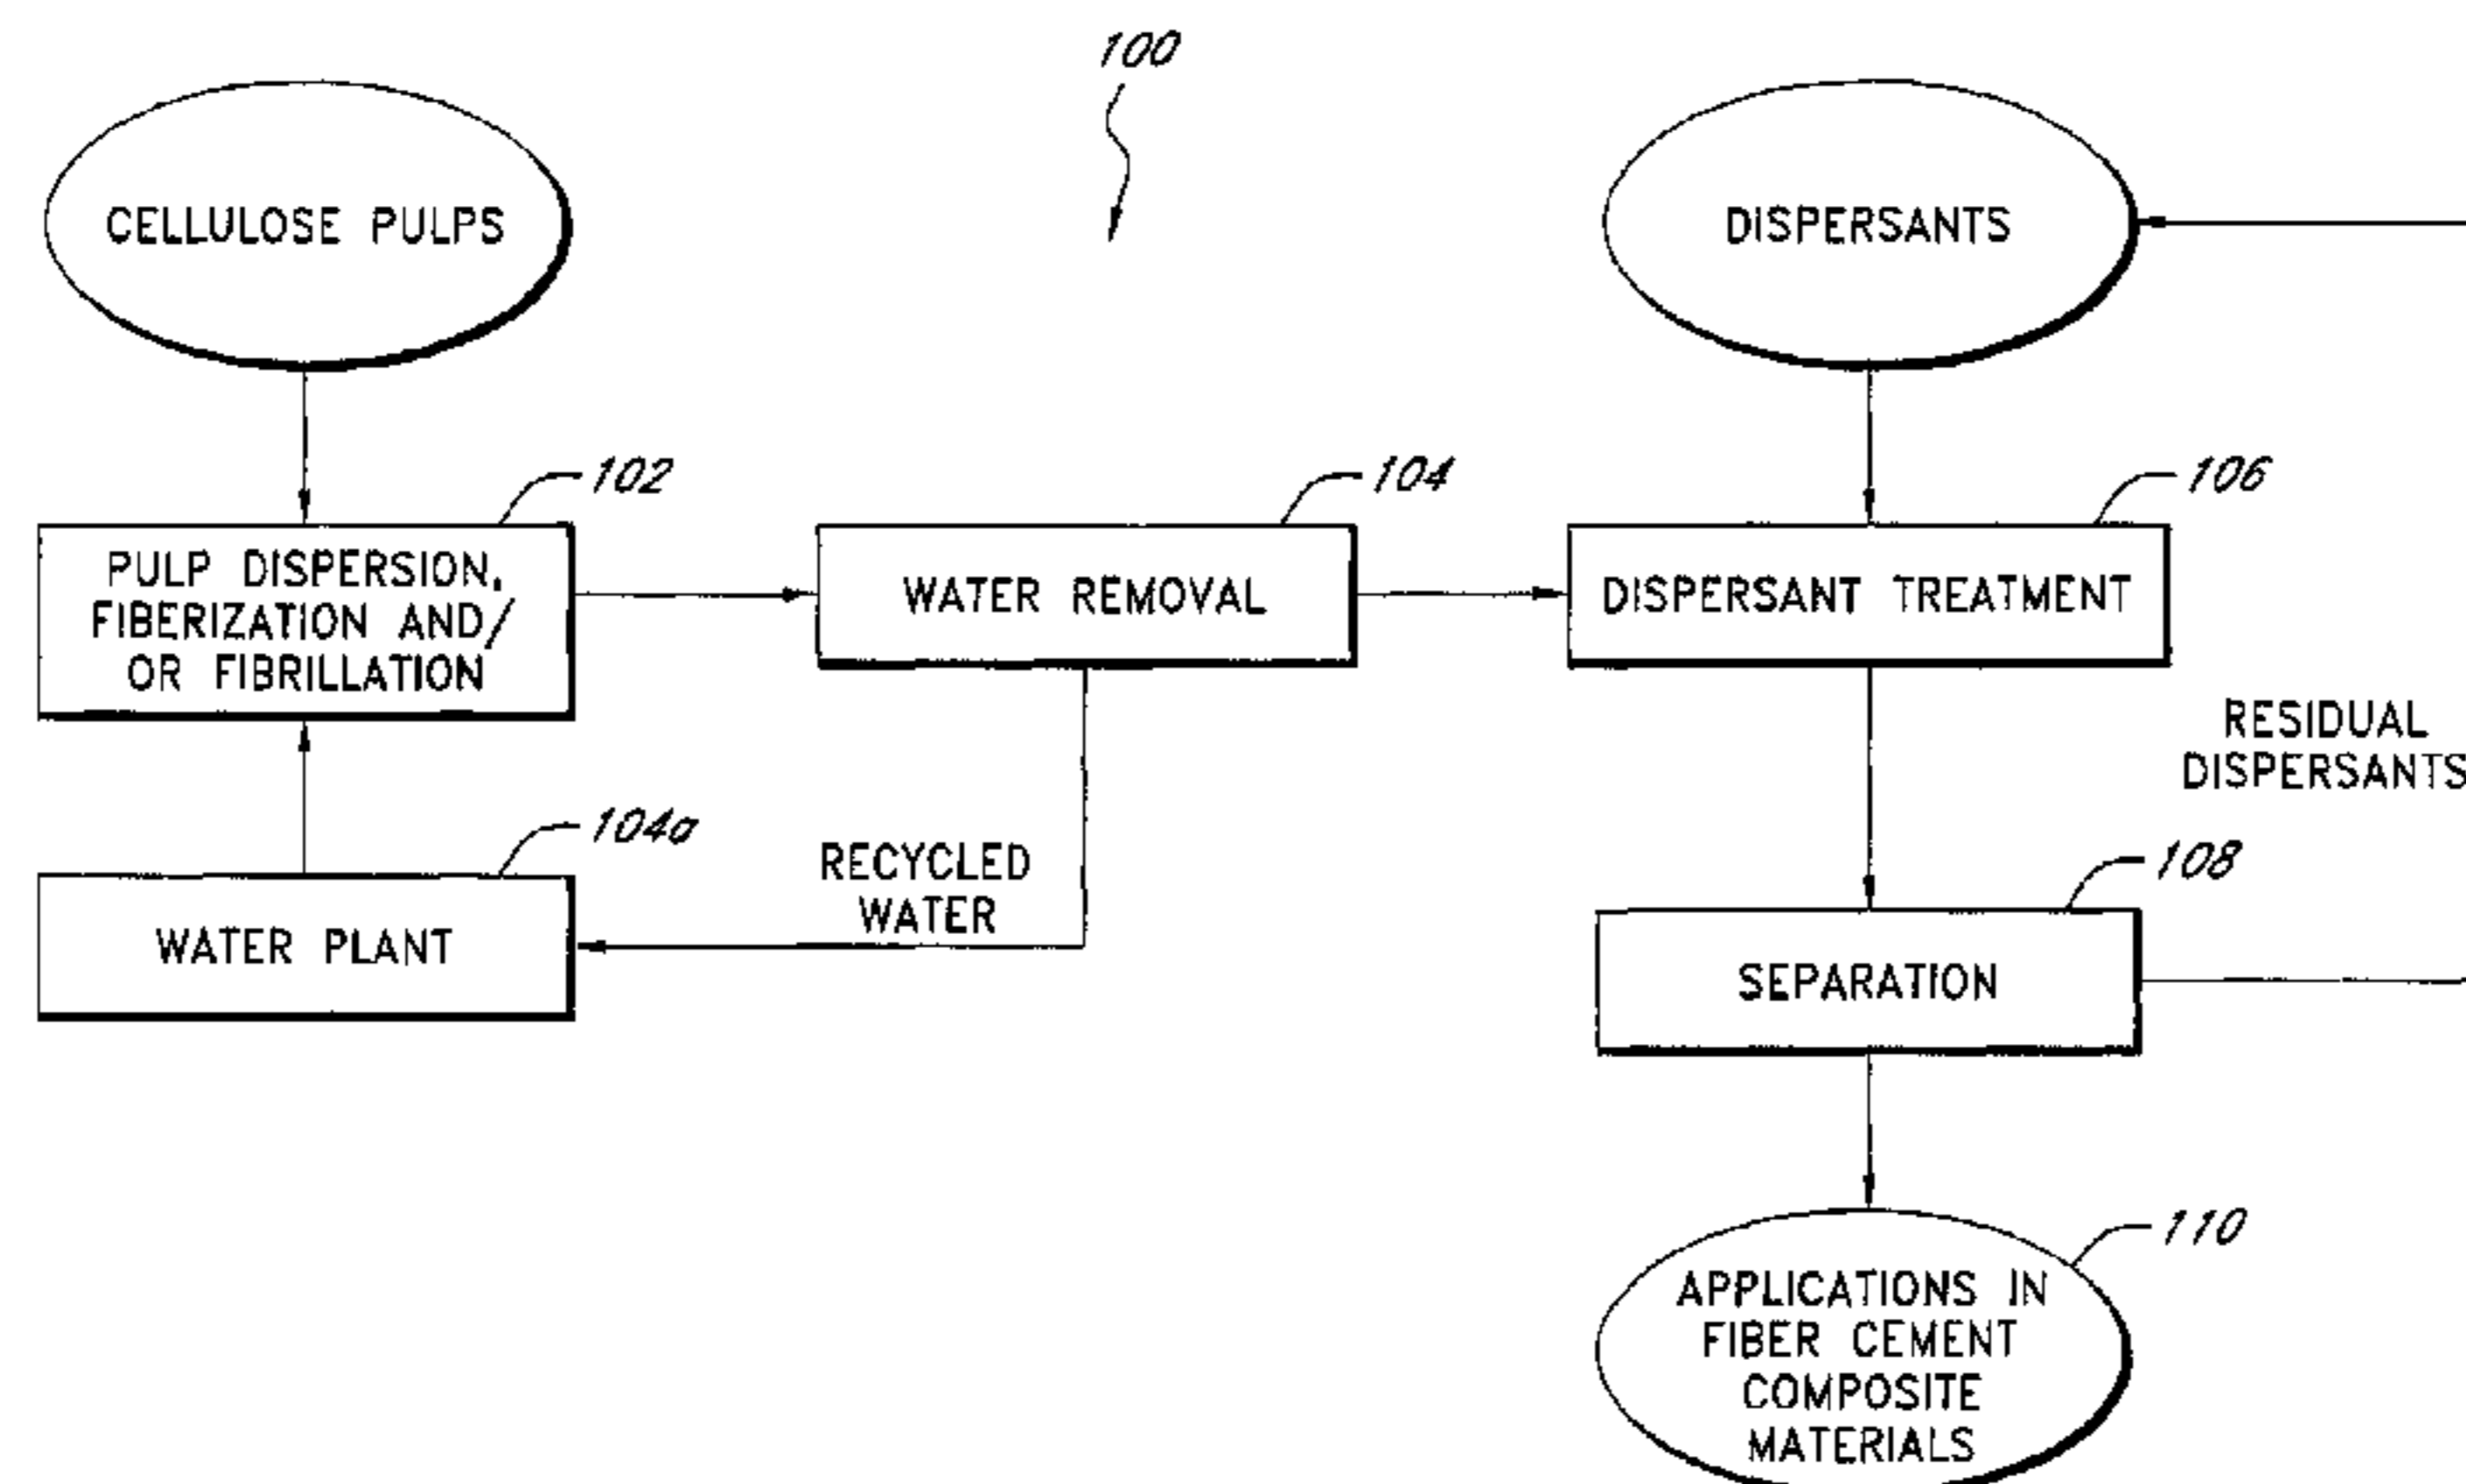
100

CELLULOSE PULPS

DISPERSANTS

102

PULP DISPERSION, FIBERIZATION AND/ OR FIBRILLATION

104

WATER REMOVAL

106

DISPERSANT TREATMENT

RESIDUAL DISPERSANTS

104a

WATER PLANT

RECYCLED WATER

108

SEPARATION

110

APPLICATIONS IN FIBER CEMENT COMPOSITE MATERIALS